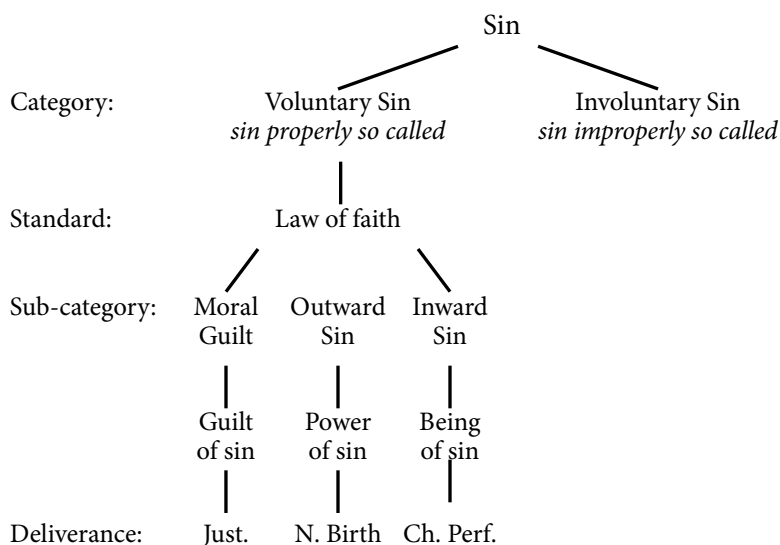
Sin

Category: Voluntary Sin
*sin properly so called*

Involuntary Sin
*sin improperly so called*

Standard: Law of faith

Sub-category: Moral Guilt | Outward Sin | Inward Sin

Guilt of sin | Power of sin | Being of sin

Deliverance: Just. | N. Birth | Ch. Perf.